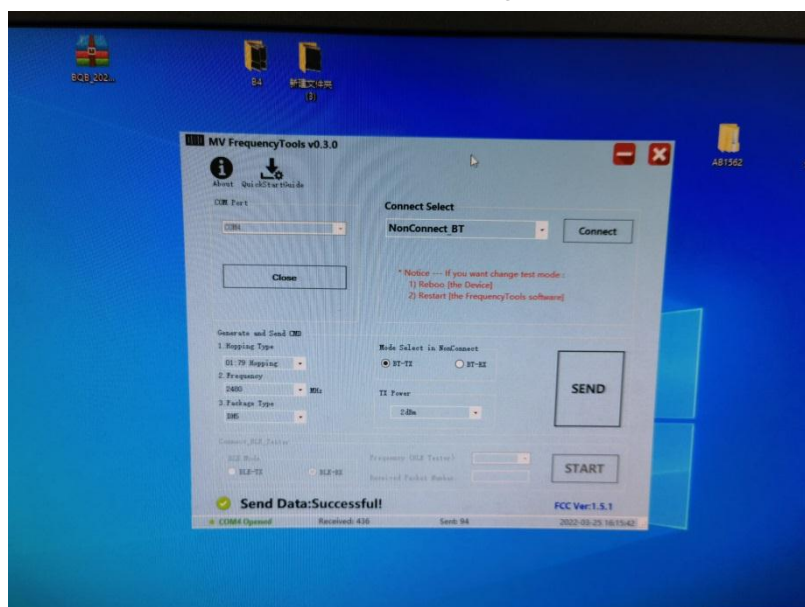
BQB_202...

B4

新建文件夹 (3)

AB1562

MV FrequencyTools v0.3.0

About QuickStartGuide

COM Port

COM4

Close

Connect Select

NonConnect BT

Connect

* Notice --- If you want change test mode :
1) Reboo [the Device]
2) Restart [the FrequencyTools software]

Generate and Send CMD

1.Hopping Type

01:79 Hopping

2.Frequency

2480

MHz

3.Package Type

DH5

Mode Select in NonConnect

BT-TX

BT-RX

TX Power

2dBm

SEND

Connect_BLE_Tester

BLE Mode

BLE-TX

BLE-RX

Frequency (BLE Tester)

Received Packet Number

START

Send Data:Successful!

FCC Ver:1.5.1

COM4 Opened

Received: 436

Sent: 94

2022-03-25 16:15:42